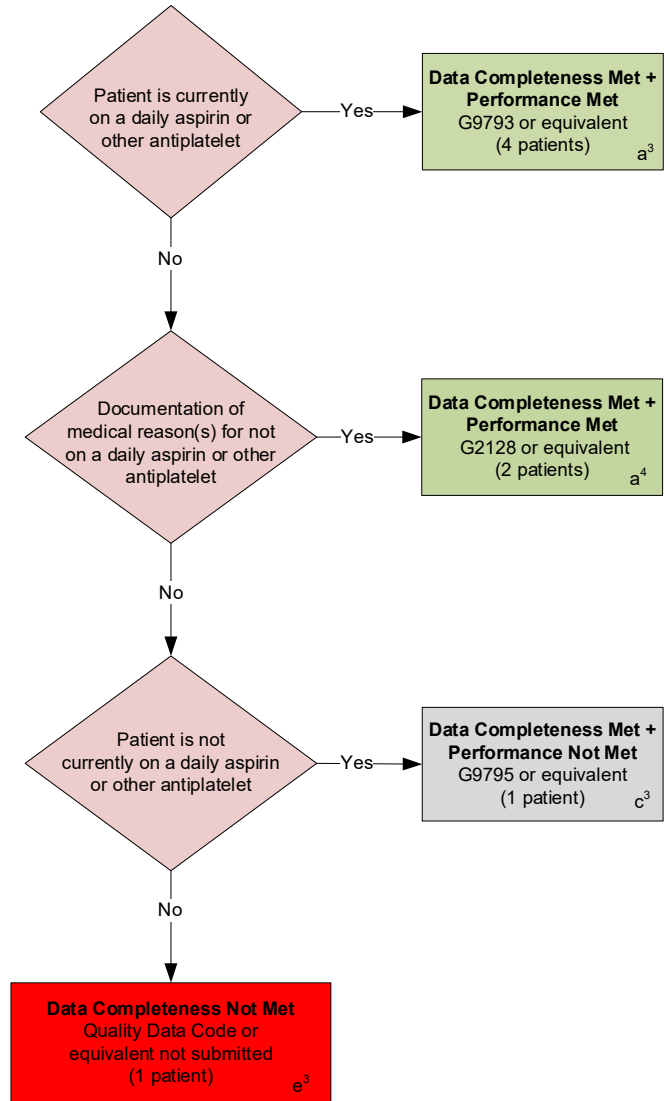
Patient is currently on a daily aspirin or other antiplatelet

Yes

**Data Completeness Met + Performance Met**
G9793 or equivalent
(4 patients)
$a^3$

No

Documentation of medical reason(s) for not on a daily aspirin or other antiplatelet

Yes

**Data Completeness Met + Performance Met**
G2128 or equivalent
(2 patients)
$a^4$

No

Patient is not currently on a daily aspirin or other antiplatelet

Yes

**Data Completeness Met + Performance Not Met**
G9795 or equivalent
(1 patient)
$c^3$

No

**Data Completeness Not Met**
Quality Data Code or equivalent not submitted
(1 patient)
$e^3$